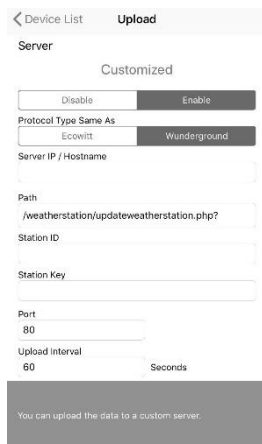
< Device List Upload

Server

Customized

Disable Enable

Protocol Type Same As

Ecowitt Wunderground

Server IP / Hostname

Path

/weatherstation/updateweatherstation.php?

Station ID

Station Key

Port

80

Upload Interval

60 Seconds

You can upload the data to a custom server.